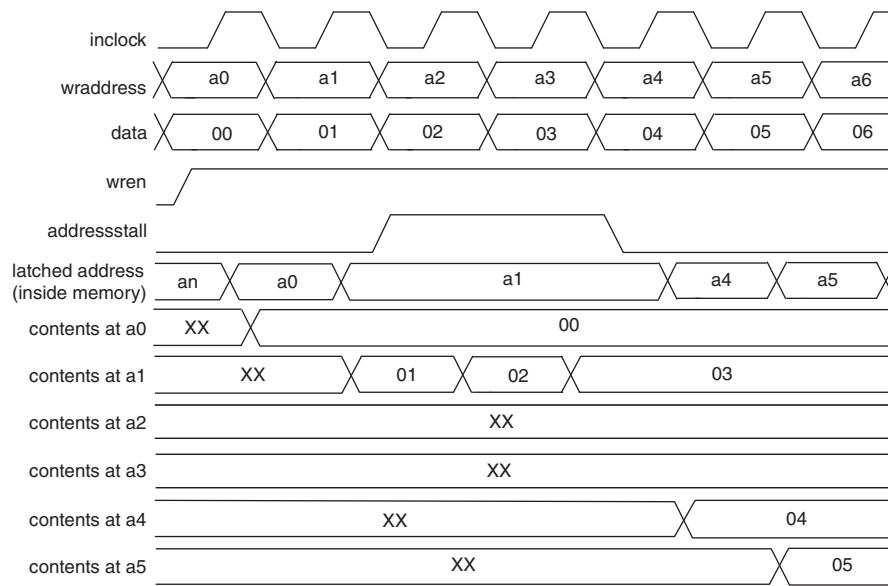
inclock

wraddress a0 a1 a2 a3 a4 a5 a6

data 00 01 02 03 04 05 06

wren

addressstall

latched address (inside memory) an a0 a1 a4 a5

contents at a0 XX 00

contents at a1 XX 01 02 03

contents at a2 XX

contents at a3 XX

contents at a4 XX 04

contents at a5 XX 05